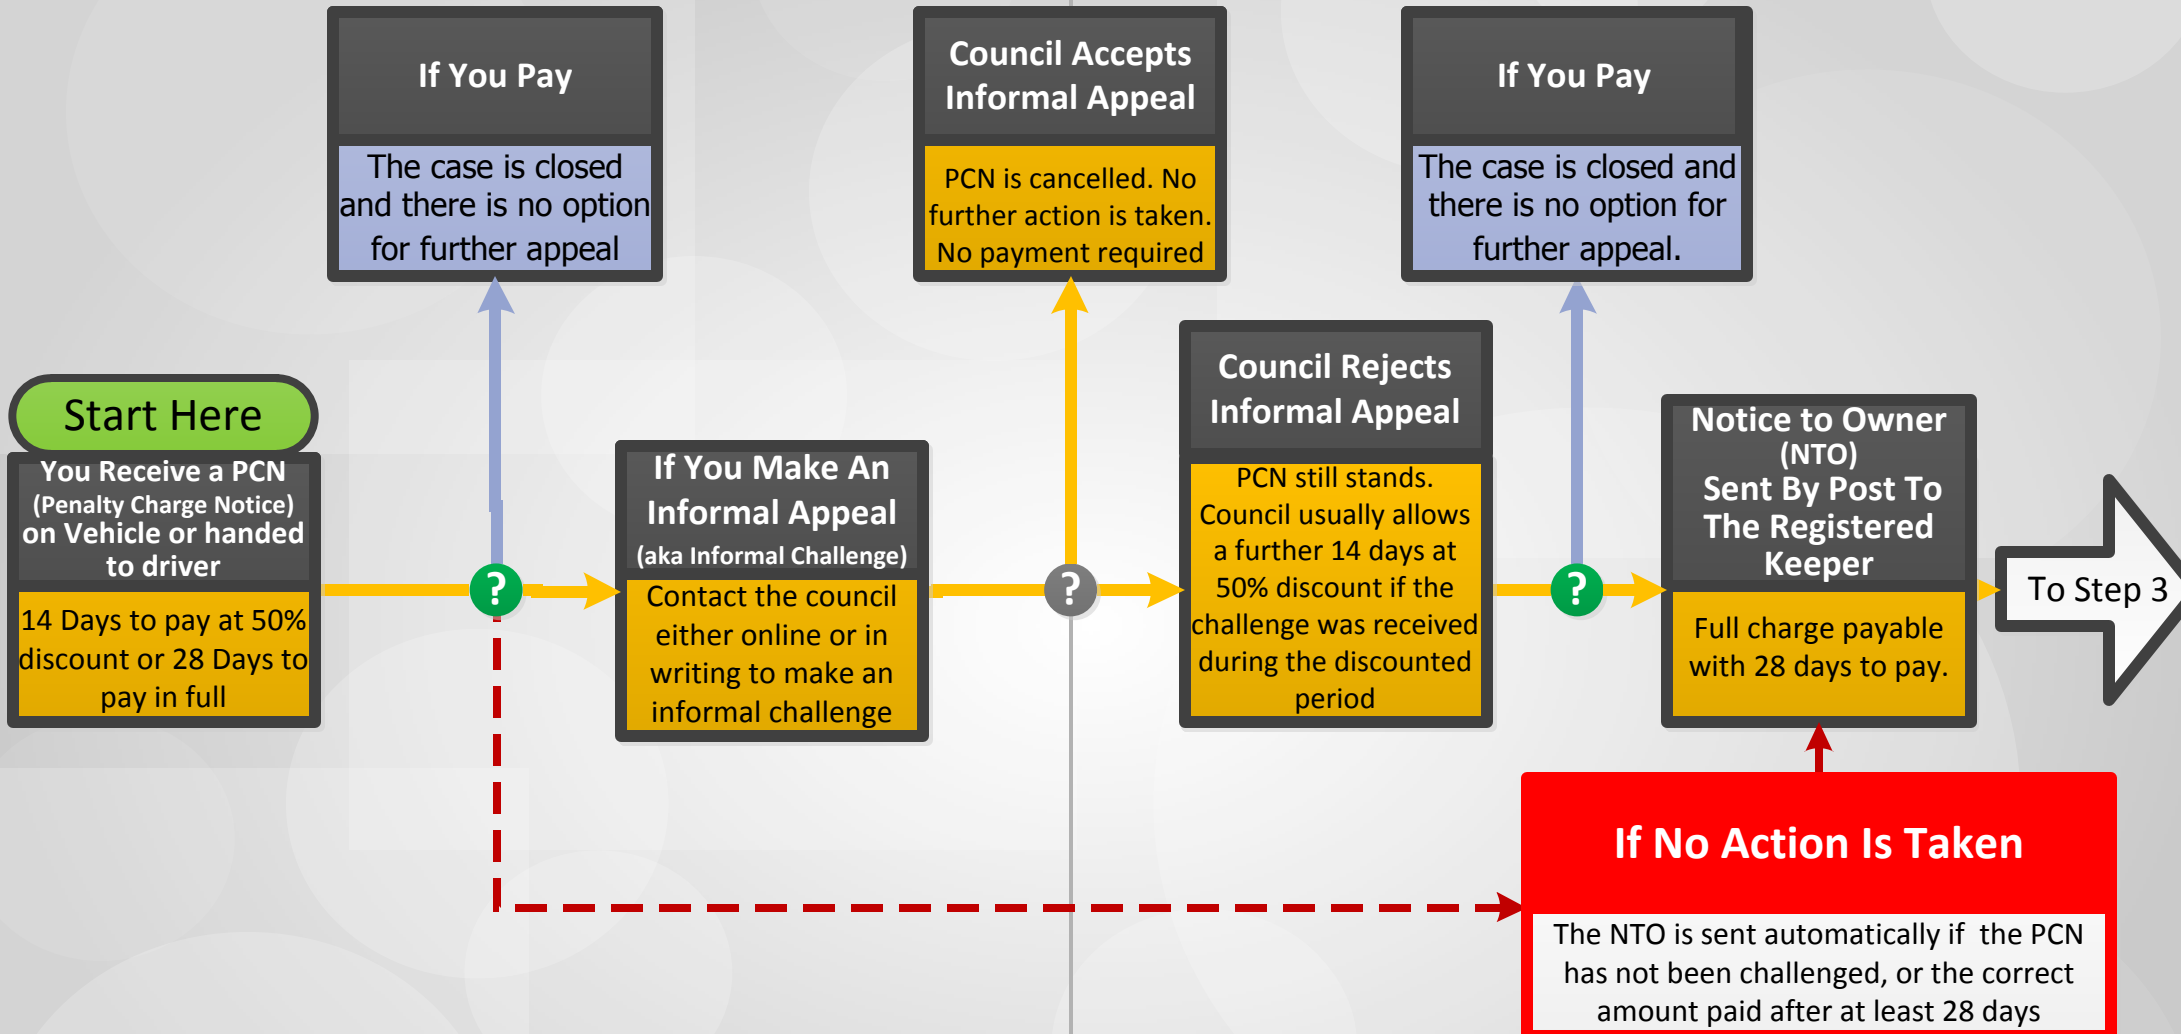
Start Here

You Receive a PCN
(Penalty Charge Notice)
on Vehicle or handed to driver

14 Days to pay at 50% discount or 28 Days to pay in full

If You Pay

The case is closed and there is no option for further appeal

?

If You Make An Informal Appeal
(aka Informal Challenge)

Contact the council either online or in writing to make an informal challenge

Council Accepts Informal Appeal

PCN is cancelled. No further action is taken. No payment required

?

Council Rejects Informal Appeal

PCN still stands. Council usually allows a further 14 days at 50% discount if the challenge was received during the discounted period

If You Pay

The case is closed and there is no option for further appeal.

?

Notice to Owner (NTO)
Sent By Post To The Registered Keeper

Full charge payable with 28 days to pay.

To Step 3

If No Action Is Taken

The NTO is sent automatically if the PCN has not been challenged, or the correct amount paid after at least 28 days